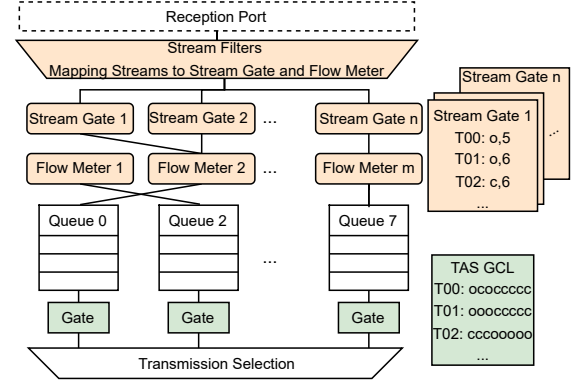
Reception Port

Stream Filters
Mapping Streams to Stream Gate and Flow Meter

Stream Gate 1
Stream Gate 2
...
Stream Gate n

Stream Gate n
Stream Gate 1
T00: o,5
T01: o,6
T02: c,6
...
...

Flow Meter 1
Flow Meter 2
...
Flow Meter m

Queue 0
Queue 2
Queue 7
...

TAS GCL
T00: ococcccc
T01: ooocccccc
T02: cccooooo
...

Gate
Gate
Gate

Transmission Selection